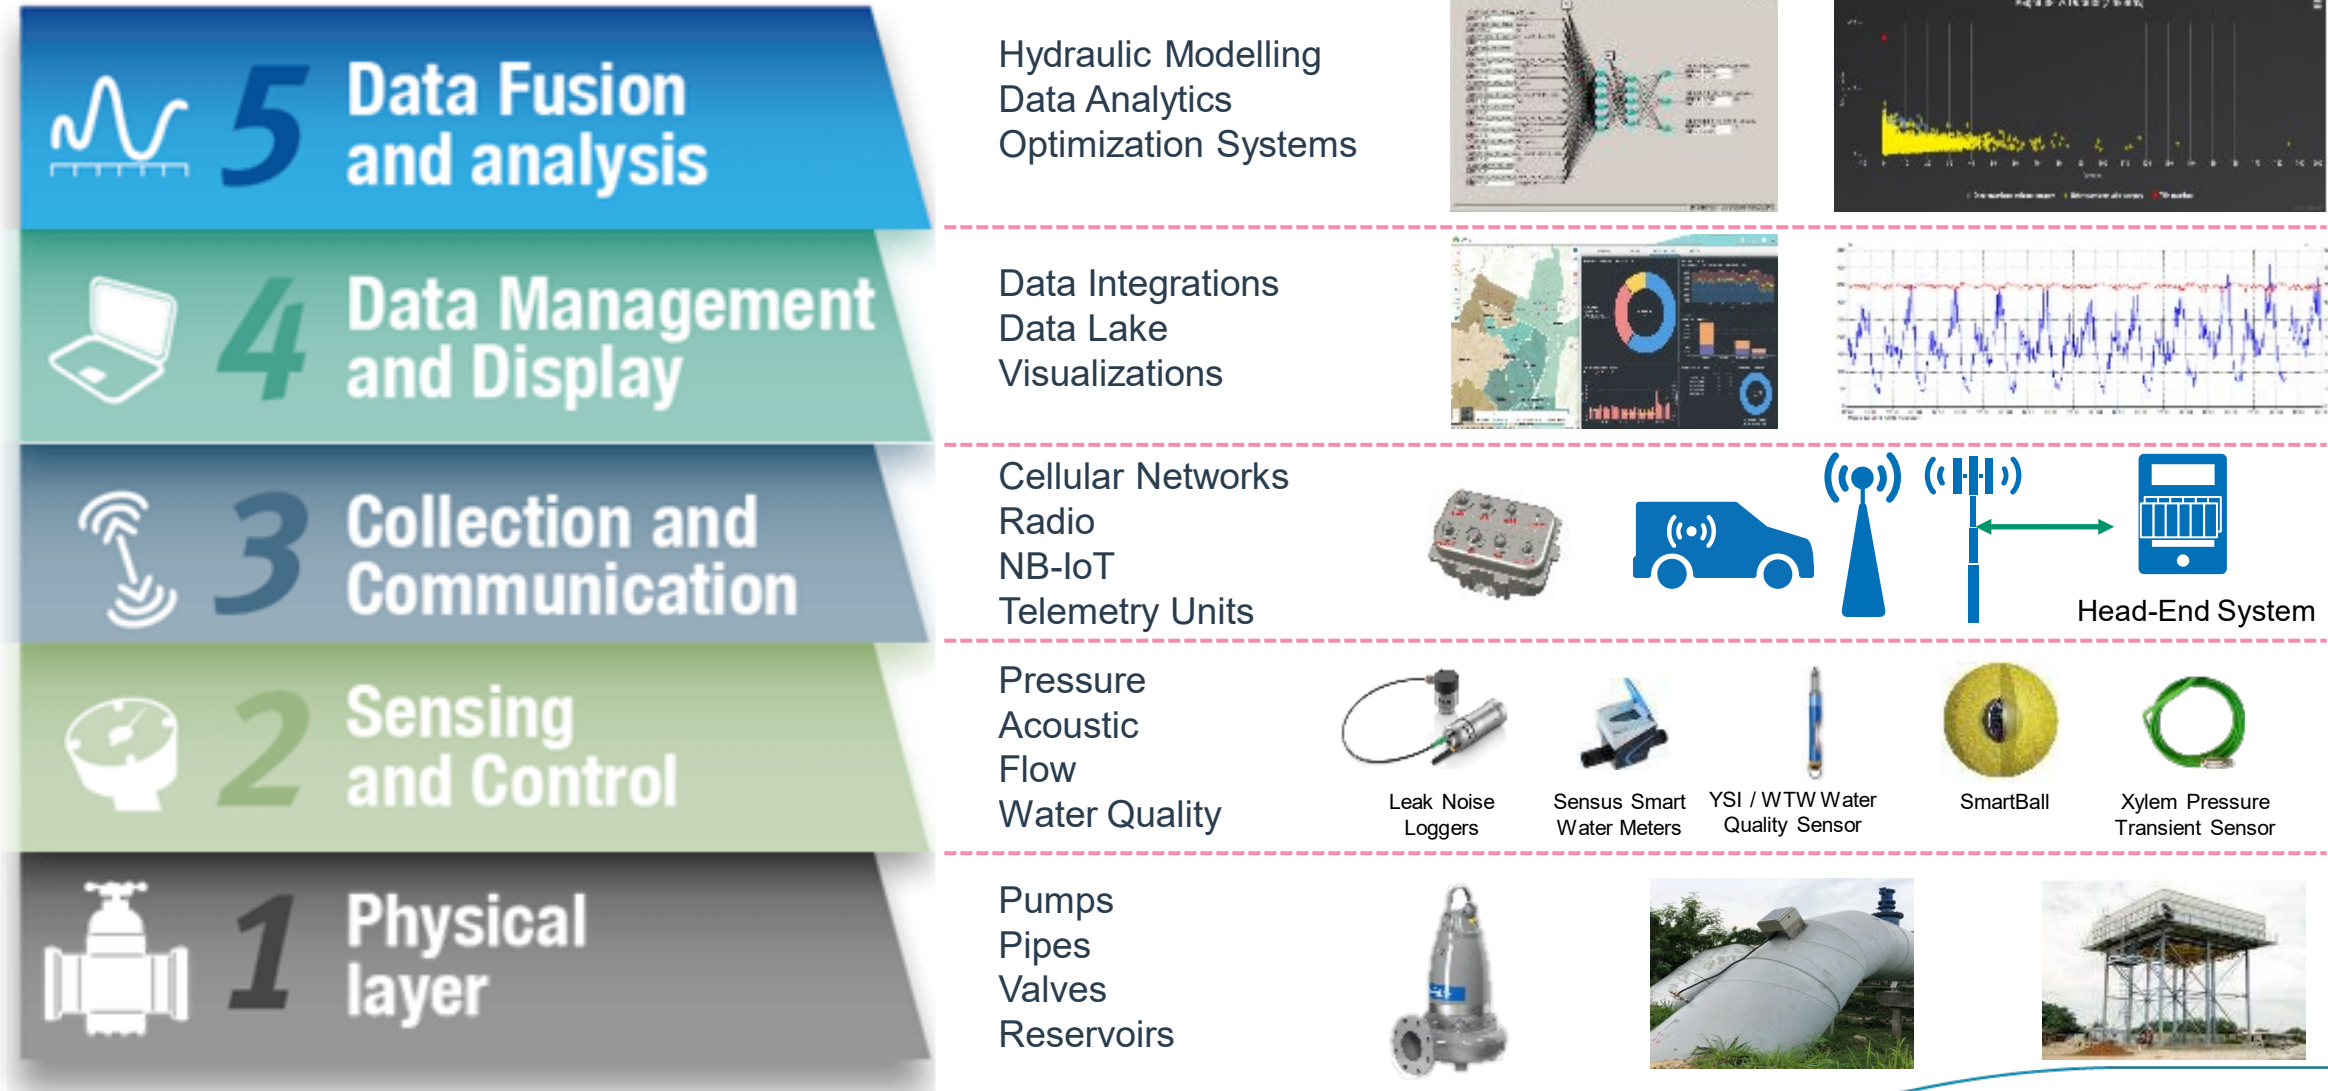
5 Data Fusion and analysis

Hydraulic Modelling
Data Analytics
Optimization Systems

4 Data Management and Display

Data Integrations
Data Lake
Visualizations

3 Collection and Communication

Cellular Networks
Radio
NB-IoT
Telemetry Units

Head-End System

2 Sensing and Control

Pressure
Acoustic
Flow
Water Quality

Leak Noise Loggers

Sensus Smart Water Meters

YSI / WTW Water Quality Sensor

SmartBall

Xylem Pressure Transient Sensor

1 Physical layer

Pumps
Pipes
Valves
Reservoirs